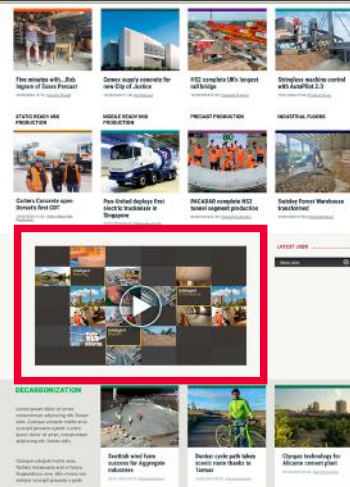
Five minutes with...Rob Ingham of Essex Precast

Demex supply concrete for new City of Justice

HS2 complete UK's longest rail bridge

Stringless machine control with AutoPilot 2.0

STATIC READY MIX PRODUCTION

MIDDLE READY MIX PRODUCTION

PRECAST PRODUCTION

INDUSTRIAL FLOORS

Carters Concrete open Dorset's first CCT

Pan-United deploys first electric truckmixer in Singapore

PACADAR complete HS2 tunnel segment production

Swindon Forest Warehouse transformed

LATEST JOBS

DECARBONIZATION

Scottish wind farm success for Aggregate Industries

Dunbar cycle path takes scenic route thanks to Tarmac

Cleaner technology for Alicante cement plant